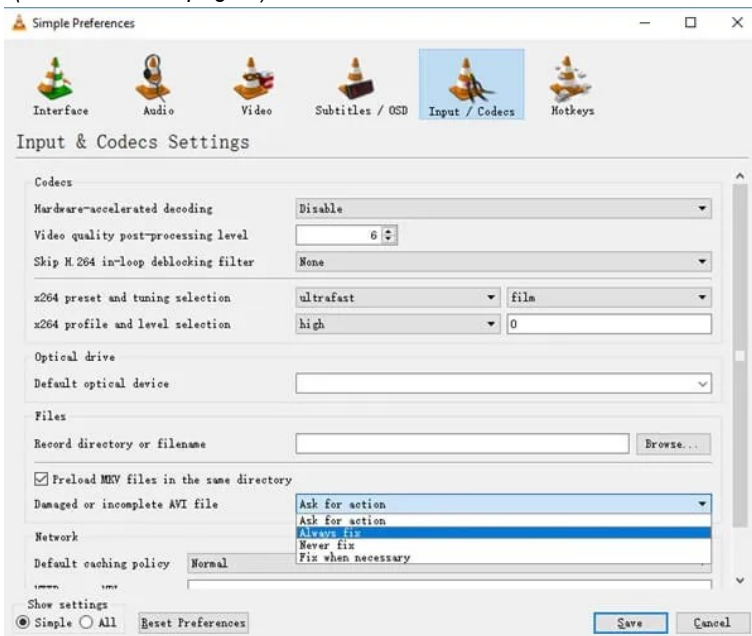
Simple Preferences

Interface
Audio
Video
Subtitles / OSD
Input / Codecs
Hotkeys

Input & Codecs Settings

Codecs
Hardware-accelerated decoding
Disable
Video quality post-processing level
6
Skip H.264 in-loop deblocking filter
None
x264 preset and tuning selection
ultrafast
film
x264 profile and level selection
high
0

Optical drive
Default optical device

Files
Record directory or filename
Browse...
☑ Preload MKV files in the same directory
Damaged or incomplete AVI file
Ask for action
Ask for action
Always fix
Never fix
Fix when necessary

Network
Default caching policy
Normal
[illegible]

Show settings
◉ Simple ○ All
Reset Preferences
Save
Cancel